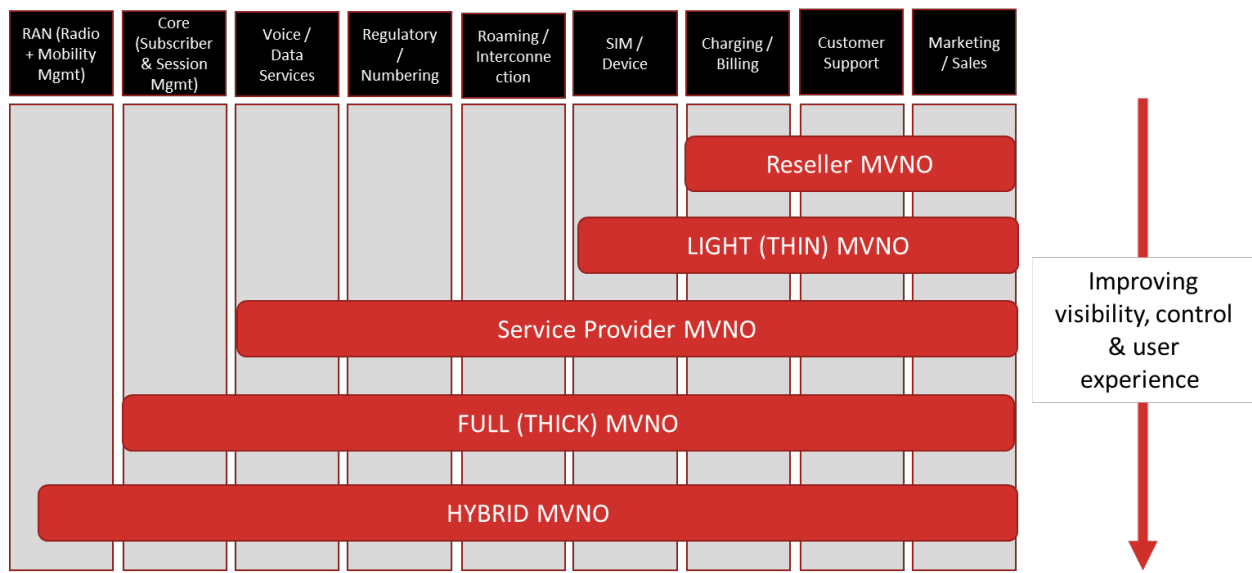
RAN (Radio + Mobility Mgmt)

Core (Subscriber & Session Mgmt)

Voice / Data Services

Regulatory / Numbering

Roaming / Interconnection

SIM / Device

Charging / Billing

Customer Support

Marketing / Sales

Reseller MVNO

LIGHT (THIN) MVNO

Service Provider MVNO

FULL (THICK) MVNO

HYBRID MVNO

Improving visibility, control & user experience